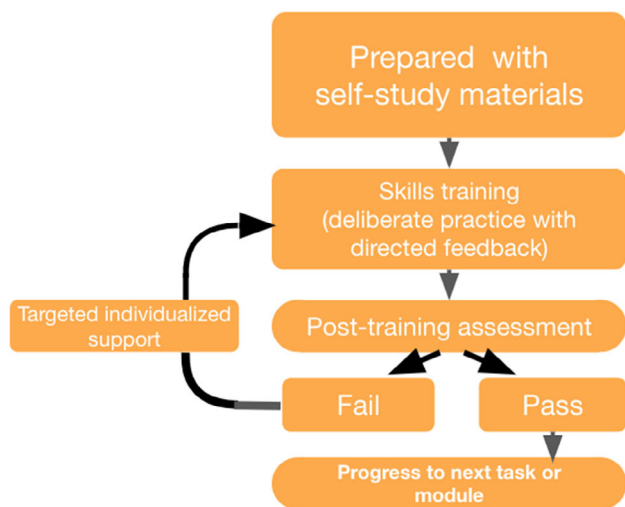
Prepared with self-study materials

Skills training (deliberate practice with directed feedback)

Targeted individualized support

Post-training assessment

Fail

Pass

Progress to next task or module